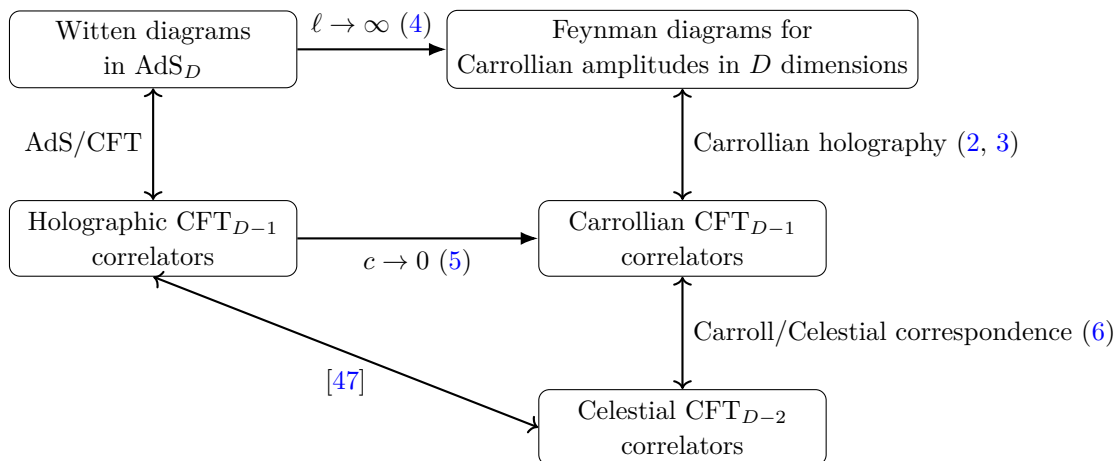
Witten diagrams in AdS$_D$

$\ell \to \infty$ (4)

Feynman diagrams for Carrollian amplitudes in $D$ dimensions

AdS/CFT

Carrollian holography (2, 3)

Holographic CFT$_{D-1}$ correlators

$c \to 0$ (5)

Carrollian CFT$_{D-1}$ correlators

Carroll/Celestial correspondence (6)

[47]

Celestial CFT$_{D-2}$ correlators